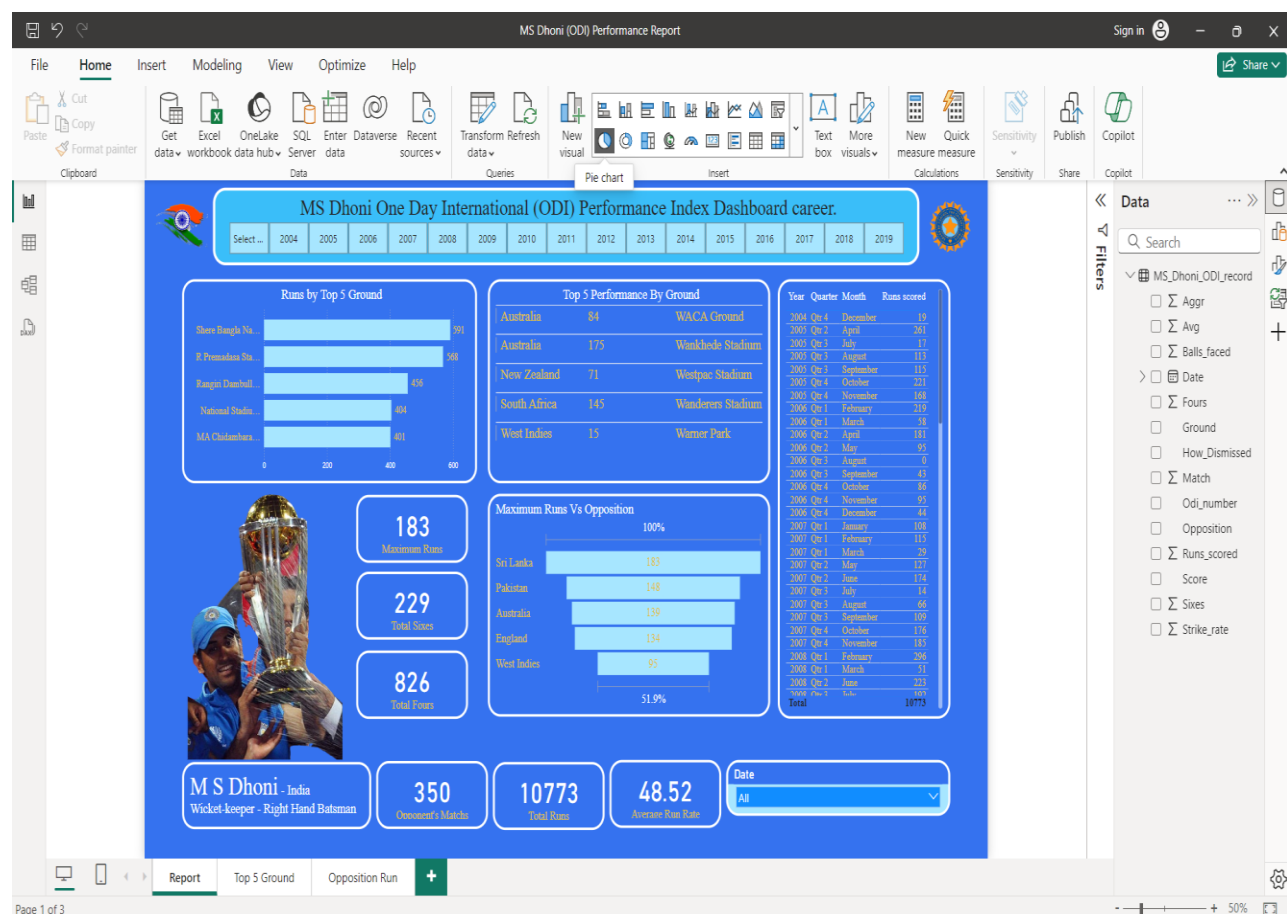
MS Dhoni (ODI) Performance Report

Sign in

File Home Insert Modeling View Optimize Help

Share

Paste Cut Copy Format painter
Clipboard

Get data Excel workbook OneLake data hub SQL Server Enter data Dataverse Recent sources
Data

Transform data Refresh
Queries

New visual
Pie chart
Text box More visuals
Insert

New measure Quick measure
Calculations

Sensitivity
Sensitivity

Publish
Share

Copilot
Copilot

MS Dhoni One Day International (ODI) Performance Index Dashboard career.

Select ... 2004 2005 2006 2007 2008 2009 2010 2011 2012 2013 2014 2015 2016 2017 2018 2019

Runs by Top 5 Ground

Shere Bangla Na... 591
R. Premadasa Sta... 568
Rangiri Dambull... 456
National Stadiu... 404
MA Chidambara... 401
0 200 400 600

Top 5 Performance By Ground

| Australia | 84 | WACA Ground |
|---|---|---|
| Australia | 175 | Wankhede Stadium |
| New Zealand | 71 | Westpac Stadium |
| South Africa | 145 | Wanderers Stadium |
| West Indies | 15 | Warner Park |

| Year | Quarter | Month | Runs scored |
|---|---|---|---|
| 2004 | Qtr 4 | December | 19 |
| 2005 | Qtr 2 | April | 261 |
| 2005 | Qtr 3 | July | 17 |
| 2005 | Qtr 3 | August | 113 |
| 2005 | Qtr 3 | September | 115 |
| 2005 | Qtr 4 | October | 221 |
| 2005 | Qtr 4 | November | 168 |
| 2006 | Qtr 1 | February | 219 |
| 2006 | Qtr 1 | March | 58 |
| 2006 | Qtr 2 | April | 181 |
| 2006 | Qtr 2 | May | 95 |
| 2006 | Qtr 3 | August | 0 |
| 2006 | Qtr 3 | September | 43 |
| 2006 | Qtr 4 | October | 86 |
| 2006 | Qtr 4 | November | 95 |
| 2006 | Qtr 4 | December | 44 |
| 2007 | Qtr 1 | January | 108 |
| 2007 | Qtr 1 | February | 115 |
| 2007 | Qtr 1 | March | 29 |
| 2007 | Qtr 2 | May | 127 |
| 2007 | Qtr 2 | June | 174 |
| 2007 | Qtr 3 | July | 14 |
| 2007 | Qtr 3 | August | 66 |
| 2007 | Qtr 3 | September | 109 |
| 2007 | Qtr 4 | October | 176 |
| 2007 | Qtr 4 | November | 185 |
| 2008 | Qtr 1 | February | 296 |
| 2008 | Qtr 1 | March | 51 |
| 2008 | Qtr 2 | June | 223 |
| Total | | | 10773 |

183
Maximum Runs

229
Total Sixes

826
Total Fours

Maximum Runs Vs Opposition
100%
Sri Lanka 183
Pakistan 148
Australia 139
England 134
West Indies 95
51.9%

M S Dhoni - India
Wicket-keeper - Right Hand Batsman

350
Opponent's Matchs

10773
Total Runs

48.52
Average Run Rate

Date
All

Filters

Data
Search
MS_Dhoni_ODI_record
Aggr
Avg
Balls_faced
Date
Fours
Ground
How_Dismissed
Match
Odi_number
Opposition
Runs_scored
Score
Sixes
Strike_rate

Report Top 5 Ground Opposition Run

Page 1 of 3
50%